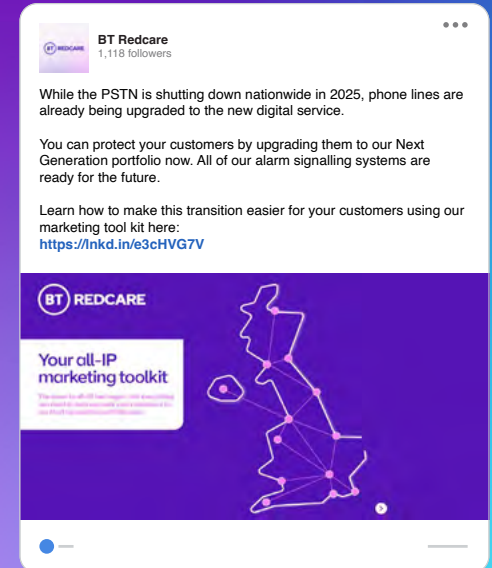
BT REDCARE

BT Redcare
1,118 followers

While the PSTN is shutting down nationwide in 2025, phone lines are already being upgraded to the new digital service.

You can protect your customers by upgrading them to our Next Generation portfolio now. All of our alarm signalling systems are ready for the future.

Learn how to make this transition easier for your customers using our marketing tool kit here:
https://lnkd.in/e3cHVG7V

BT REDCARE

Your all-IP marketing toolkit

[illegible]